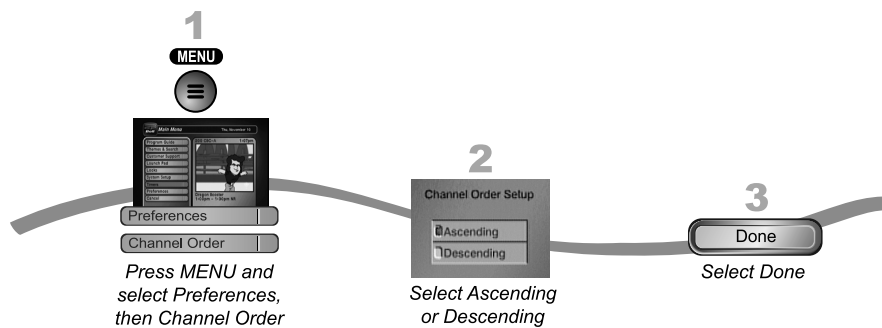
1

MENU

Main Menu

Thu, November 16

Program Guide
Themes & Search
Customer Support
Launch Pad
Locks
System Setup
Timers
Preferences
Cancel

Dragon Booster
1:00pm - 1:30pm

Preferences

Channel Order

Press MENU and select Preferences, then Channel Order

2

Channel Order Setup

Ascending

Descending

Select Ascending or Descending

3

Done

Select Done